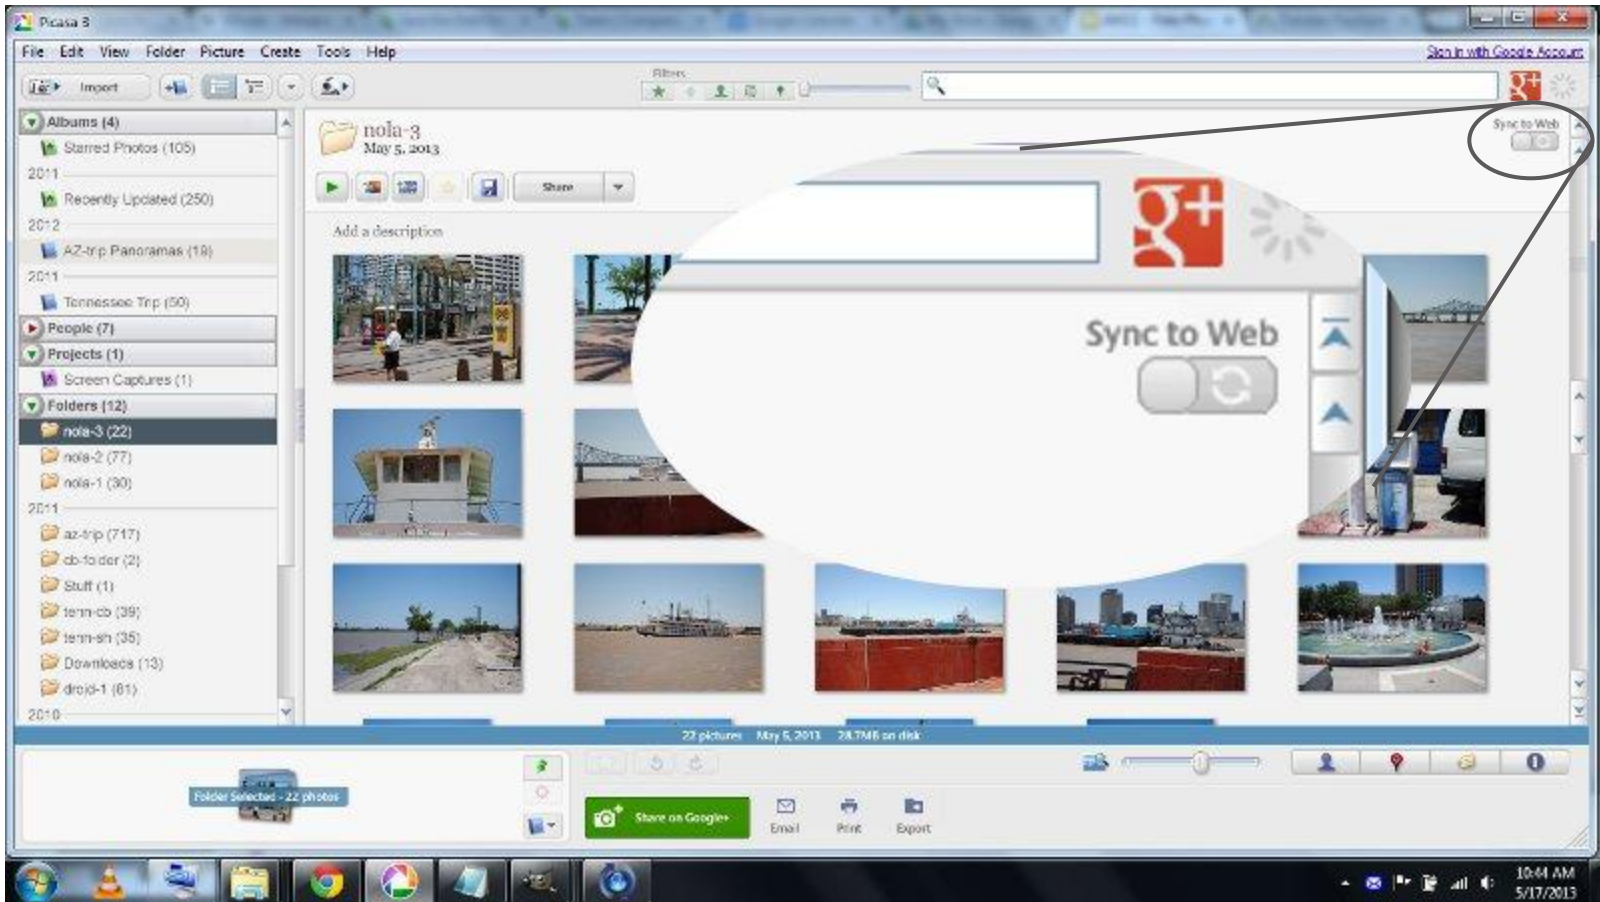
Picasa 3

File Edit View Folder Picture Create Tools Help

Sign in with Google Account

Import

Filters

Albums (4)
Starred Photos (105)
2011
Recently Updated (250)
2012
AZ-trip Panoramas (19)
2011
Tennessee Trip (50)
People (7)
Projects (1)
Screen Captures (1)
Folders (12)
nola-3 (22)
nola-2 (77)
nola-1 (30)
2011
az-trip (717)
cb-folder (2)
Stuff (1)
tenn-cb (39)
tenn-sh (35)
Downloads (13)
droid-1 (61)
2010

nola-3
May 5, 2013

Share

Add a description

Sync to Web

Sync to Web

22 pictures May 5, 2013 28.7MB on disk

Folder Selected - 22 photos

Share on Google+

Email

Print

Export

10:44 AM
5/17/2013